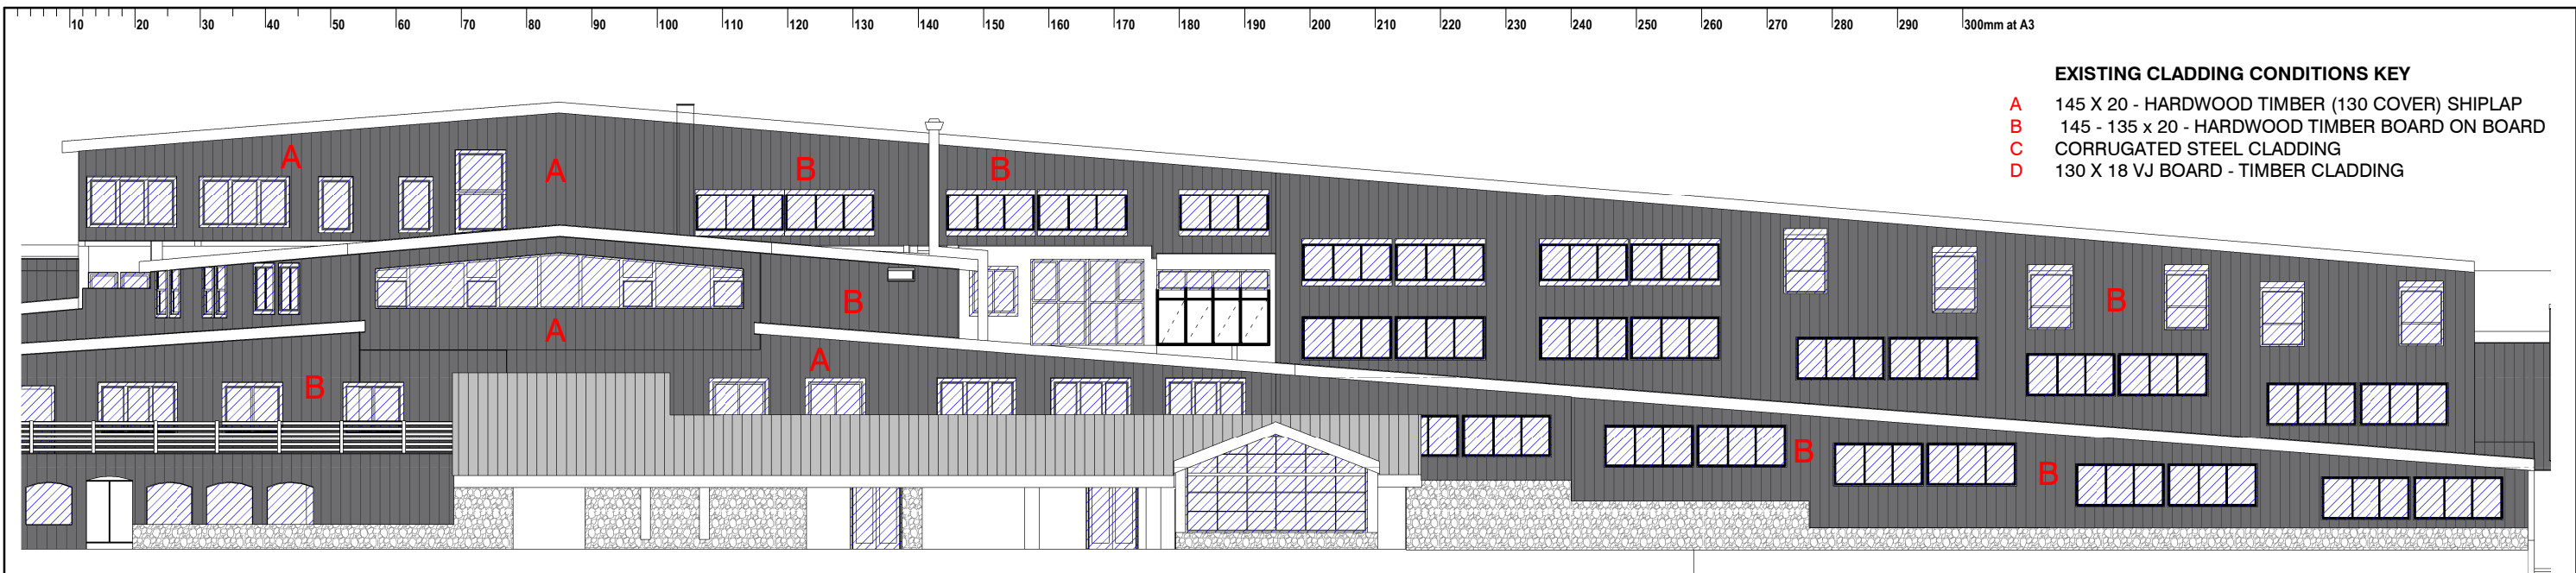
10 20 30 40 50 60 70 80 90 100 110 120 130 140 150 160 170 180 190 200 210 220 230 240 250 260 270 280 290 300mm at A3

EXISTING CLADDING CONDITIONS KEY
A 145 X 20 - HARDWOOD TIMBER (130 COVER) SHIPLAP
B 145 - 135 x 20 - HARDWOOD TIMBER BOARD ON BOARD
C CORRUGATED STEEL CLADDING
D 130 X 18 VJ BOARD - TIMBER CLADDING

A A B B
B A
B A
B
B B B